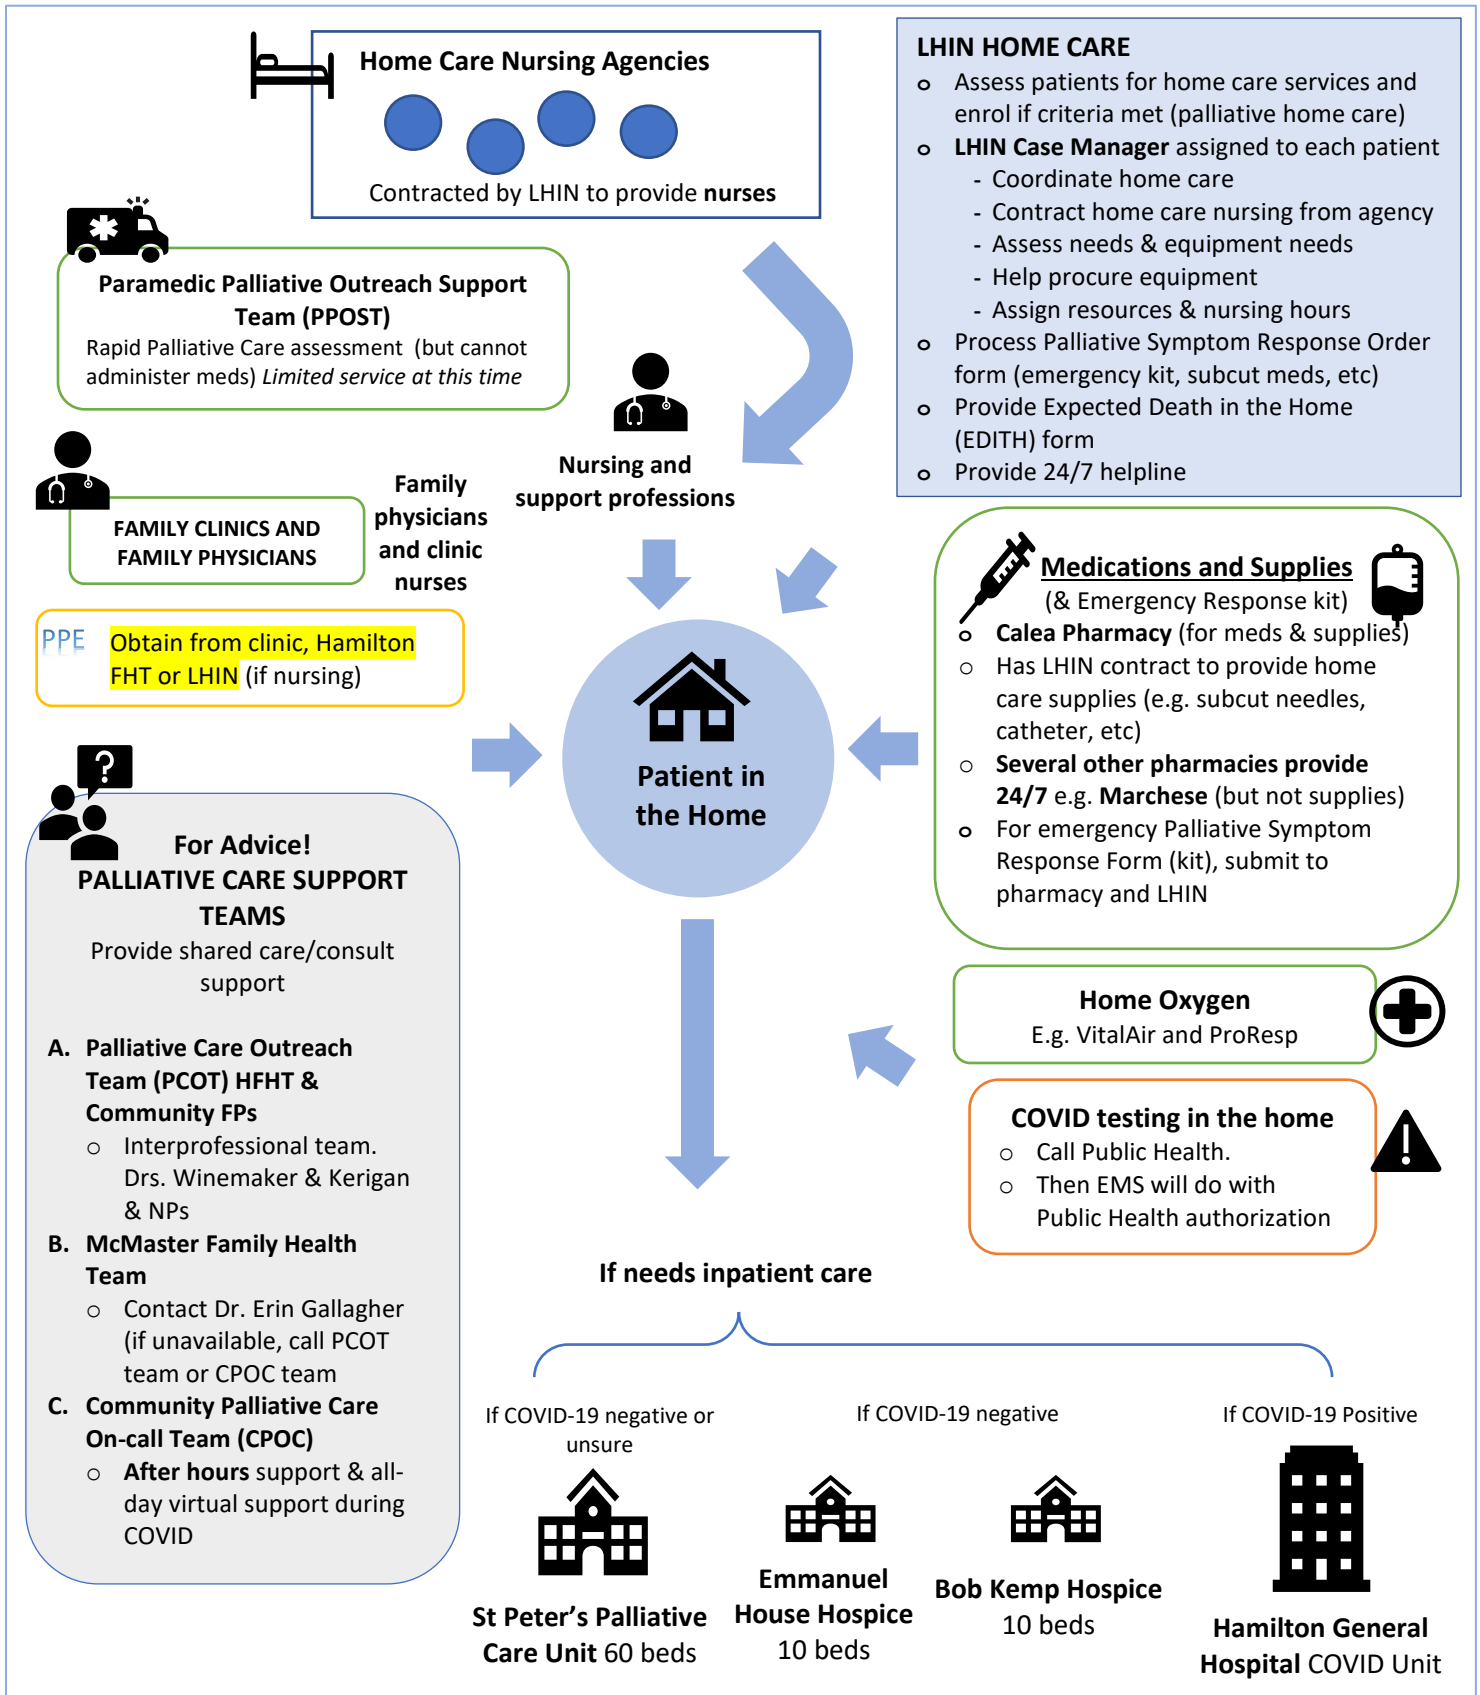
Home Care Nursing Agencies

Contracted by LHIN to provide **nurses**

LHIN HOME CARE
- Assess patients for home care services and enrol if criteria met (palliative home care)
- **LHIN Case Manager** assigned to each patient
  - Coordinate home care
  - Contract home care nursing from agency
  - Assess needs & equipment needs
  - Help procure equipment
  - Assign resources & nursing hours
- Process Palliative Symptom Response Order form (emergency kit, subcut meds, etc)
- Provide Expected Death in the Home (EDITH) form
- Provide 24/7 helpline

Paramedic Palliative Outreach Support Team (PPOST)
Rapid Palliative Care assessment (but cannot administer meds) *Limited service at this time*

Nursing and support professions

FAMILY CLINICS AND FAMILY PHYSICIANS

Family physicians and clinic nurses

PPE Obtain from clinic, Hamilton FHT or LHIN (if nursing)

Medications and Supplies
(& Emergency Response kit)
- **Calea Pharmacy** (for meds & supplies)
- Has LHIN contract to provide home care supplies (e.g. subcut needles, catheter, etc)
- **Several other pharmacies provide 24/7** e.g. **Marchese** (but not supplies)
- For emergency Palliative Symptom Response Form (kit), submit to pharmacy and LHIN

Patient in the Home

For Advice!
PALLIATIVE CARE SUPPORT TEAMS
Provide shared care/consult support

A. Palliative Care Outreach Team (PCOT) HFHT & Community FPs
- Interprofessional team. Drs. Winemaker & Kerigan & NPs

B. McMaster Family Health Team
- Contact Dr. Erin Gallagher (if unavailable, call PCOT team or CPOC team

C. Community Palliative Care On-call Team (CPOC)
- **After hours** support & all-day virtual support during COVID

Home Oxygen
E.g. VitalAir and ProResp

COVID testing in the home
- Call Public Health.
- Then EMS will do with Public Health authorization

If needs inpatient care

If COVID-19 negative or unsure

If COVID-19 negative

If COVID-19 Positive

**St Peter's Palliative Care Unit** 60 beds

**Emmanuel House Hospice** 10 beds

**Bob Kemp Hospice** 10 beds

**Hamilton General Hospital** COVID Unit